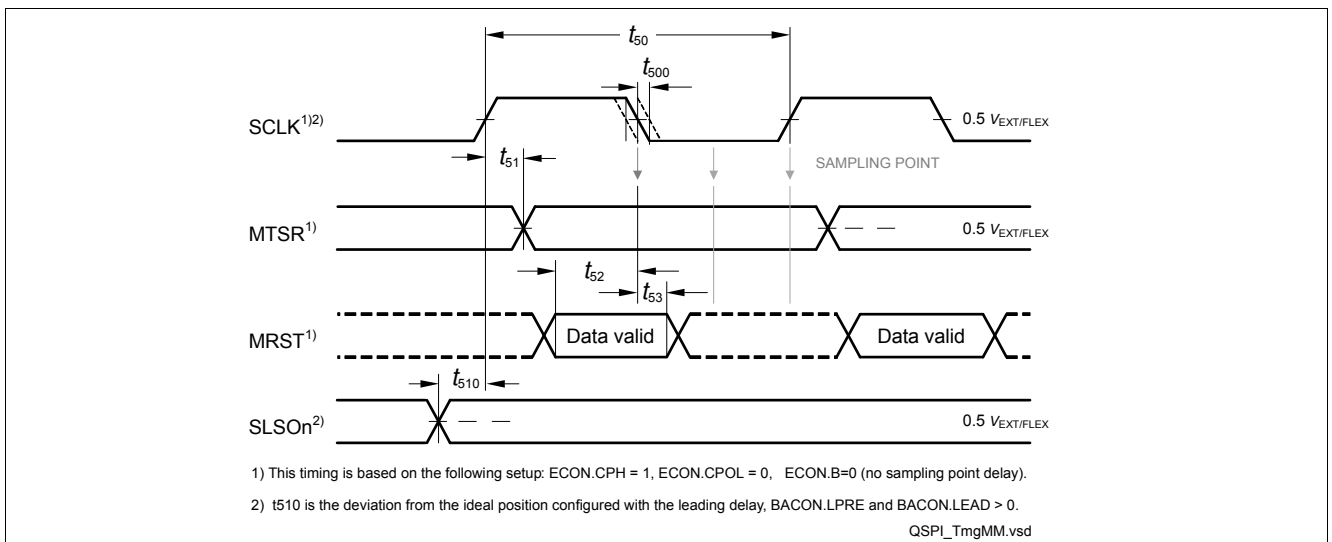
$t_{50}$

$t_{500}$

SCLK$^{1)2)}$

0.5 $V_{EXT/FLEX}$

$t_{51}$

SAMPLING POINT

MTSR$^{1)}$

0.5 $V_{EXT/FLEX}$

$t_{52}$

$t_{53}$

MRST$^{1)}$

Data valid

Data valid

$t_{510}$

SLSOn$^{2)}$

0.5 $V_{EXT/FLEX}$

1) This timing is based on the following setup: ECON.CPH = 1, ECON.CPOL = 0, ECON.B=0 (no sampling point delay).

2) t510 is the deviation from the ideal position configured with the leading delay, BACON.LPRE and BACON.LEAD > 0.

QSPI_TmgMM.vsd